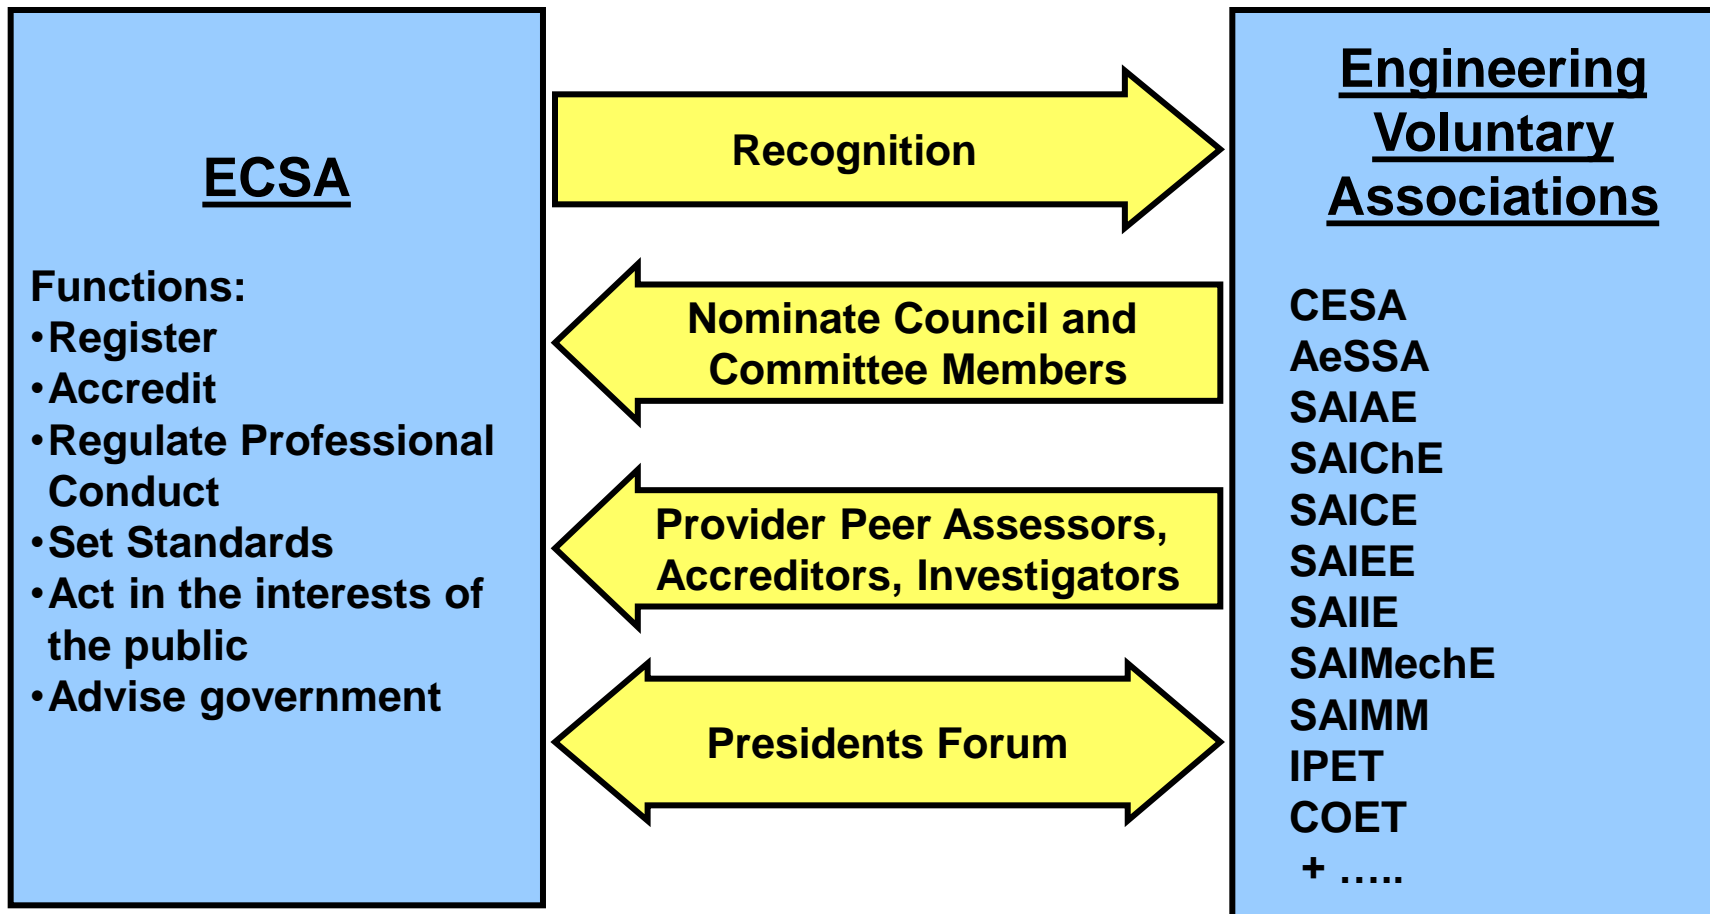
ECSA

Functions:
•Register
•Accredit
•Regulate Professional Conduct
•Set Standards
•Act in the interests of the public
•Advise government

Recognition

Nominate Council and Committee Members

Provider Peer Assessors, Accreditors, Investigators

Presidents Forum

Engineering Voluntary Associations

CESA
AeSSA
SAIAE
SAIChE
SAICE
SAIEE
SAIIE
SAIMechE
SAIMM
IPET
COET
+ …..